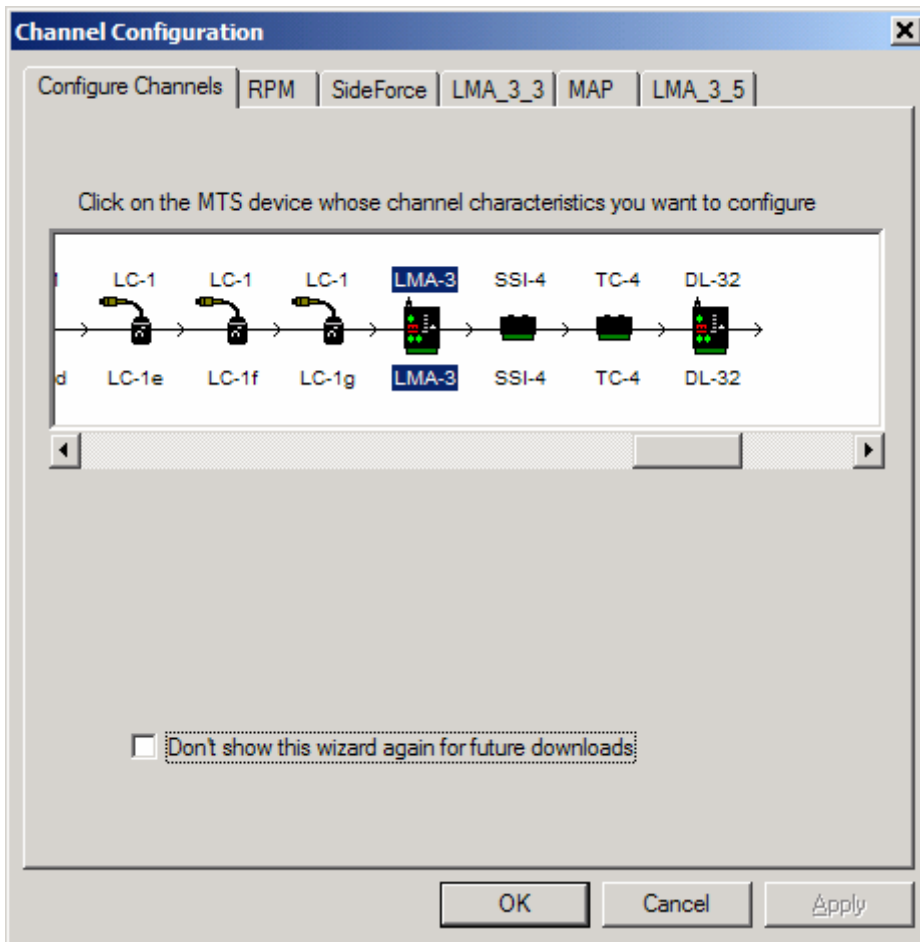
Channel Configuration

Configure Channels | RPM | SideForce | LMA_3_3 | MAP | LMA_3_5

Click on the MTS device whose channel characteristics you want to configure

| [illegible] | LC-1 | LC-1 | LC-1 | LMA-3 | SSI-4 | TC-4 | DL-32 |
|---|---|---|---|---|---|---|---|
| d | LC-1e | LC-1f | LC-1g | LMA-3 | SSI-4 | TC-4 | DL-32 |

Don't show this wizard again for future downloads

OK Cancel Apply